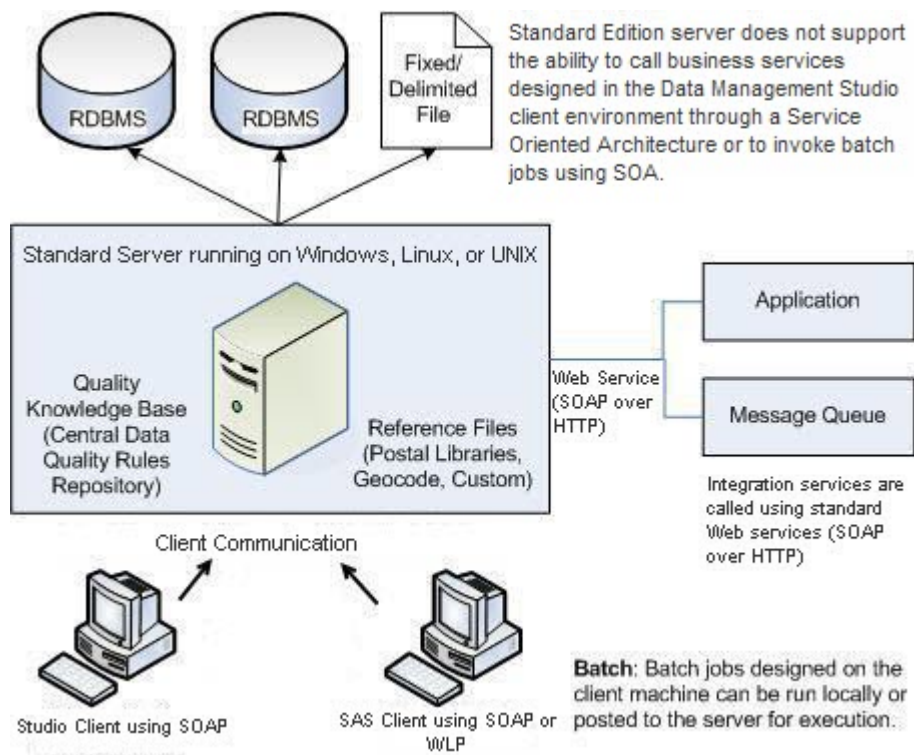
RDBMS

RDBMS

Fixed/ Delimited File

Standard Edition server does not support the ability to call business services designed in the Data Management Studio client environment through a Service Oriented Architecture or to invoke batch jobs using SOA.

Standard Server running on Windows, Linux, or UNIX

Quality Knowledge Base (Central Data Quality Rules Repository)

Reference Files (Postal Libraries, Geocode, Custom)

Web Service (SOAP over HTTP)

Application

Message Queue

Integration services are called using standard Web services (SOAP over HTTP)

Client Communication

Studio Client using SOAP

SAS Client using SOAP or WLP

**Batch**: Batch jobs designed on the client machine can be run locally or posted to the server for execution.